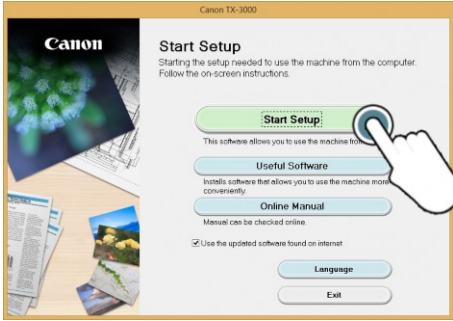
Canon TX-3000

Canon

Start Setup

Starting the setup needed to use the machine from the computer. Follow the on-screen instructions.

Start Setup

This software allows you to use the machine from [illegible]

Useful Software

Installs software that allows you to use the machine more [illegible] conveniently.

Online Manual

Manual can be checked online.

Use the updated software found on internet

Language

Exit